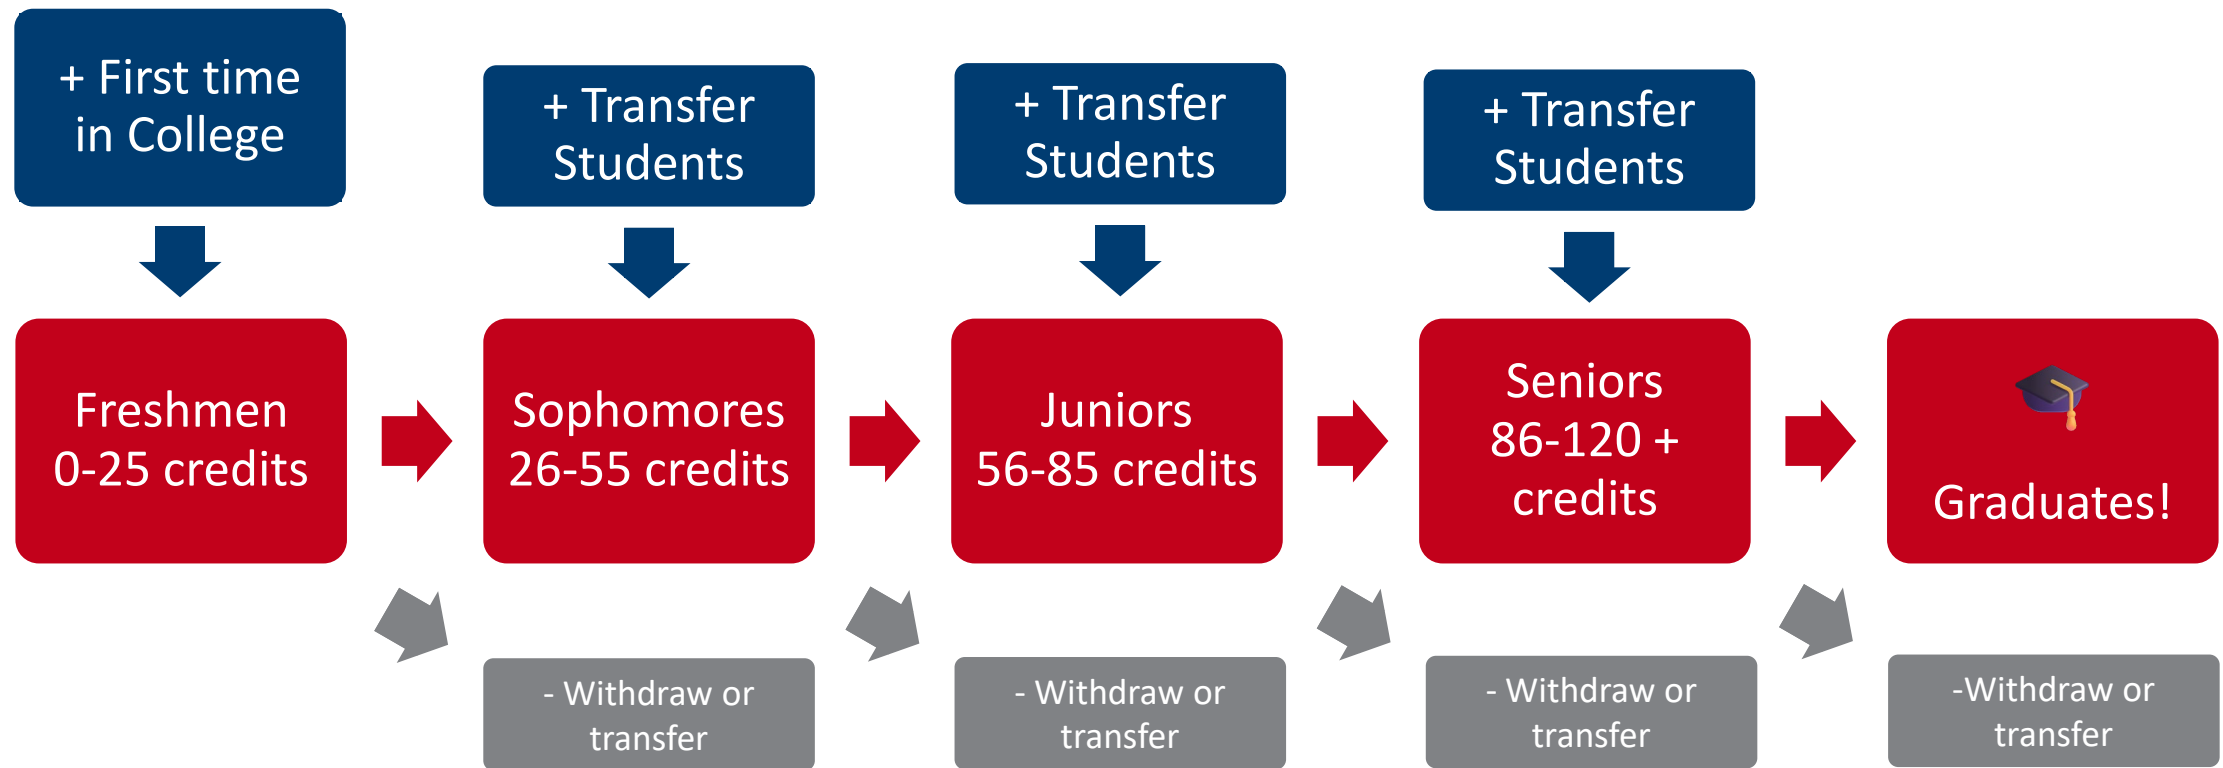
+ First time in College

+ Transfer Students

+ Transfer Students

+ Transfer Students

Freshmen 0-25 credits

Sophomores 26-55 credits

Juniors 56-85 credits

Seniors 86-120 + credits

Graduates!

- Withdraw or transfer

- Withdraw or transfer

- Withdraw or transfer

-Withdraw or transfer